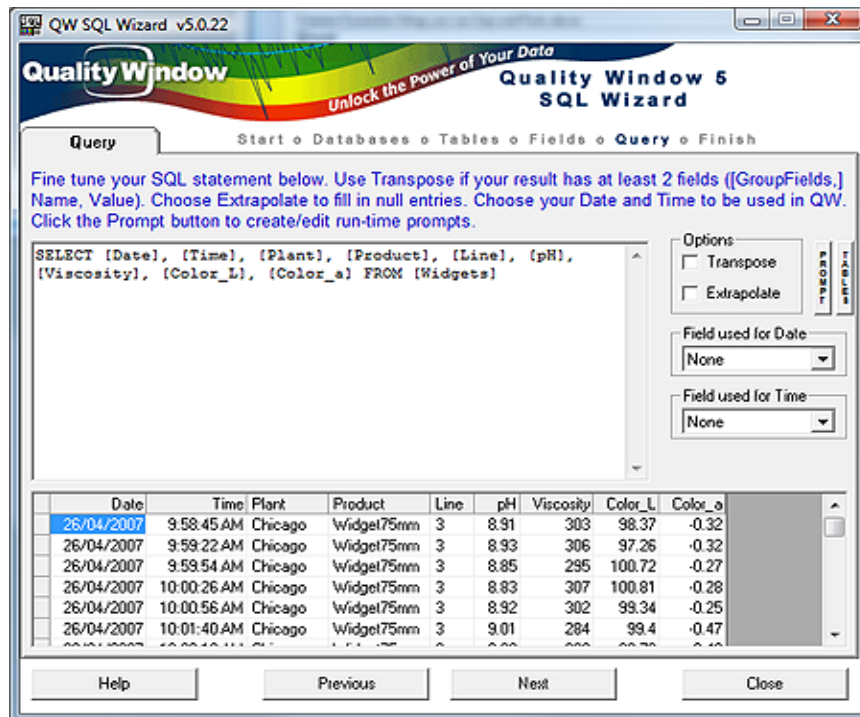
QW SQL Wizard v5.0.22

Quality Window
Unlock the Power of Your Data
Quality Window 5 SQL Wizard

Query

Start o Databases o Tables o Fields o Query o Finish

Fine tune your SQL statement below. Use Transpose if your result has at least 2 fields ([GroupFields,] Name, Value). Choose Extrapolate to fill in null entries. Choose your Date and Time to be used in QW. Click the Prompt button to create/edit run-time prompts.

SELECT [Date], [Time], [Plant], [Product], [Line], [pH], [Viscosity], [Color_L], [Color_a] FROM [Widgets]

Options
Transpose
Extrapolate

PROMPT
TABLES

Field used for Date
None

Field used for Time
None

| Date | Time | Plant | Product | Line | pH | Viscosity | Color_L | Color_a |
|---|---|---|---|---|---|---|---|---|
| 26/04/2007 | 9:58:45 AM | Chicago | Widget75mm | 3 | 8.91 | 303 | 98.37 | -0.32 |
| 26/04/2007 | 9:59:22 AM | Chicago | Widget75mm | 3 | 8.93 | 306 | 97.26 | -0.32 |
| 26/04/2007 | 9:59:54 AM | Chicago | Widget75mm | 3 | 8.85 | 295 | 100.72 | -0.27 |
| 26/04/2007 | 10:00:26 AM | Chicago | Widget75mm | 3 | 8.83 | 307 | 100.81 | -0.28 |
| 26/04/2007 | 10:00:56 AM | Chicago | Widget75mm | 3 | 8.92 | 302 | 99.34 | -0.25 |
| 26/04/2007 | 10:01:40 AM | Chicago | Widget75mm | 3 | 9.01 | 284 | 99.4 | -0.47 |
| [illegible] | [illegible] | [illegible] | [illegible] | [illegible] | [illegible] | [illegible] | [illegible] | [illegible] |

Help
Previous
Next
Close